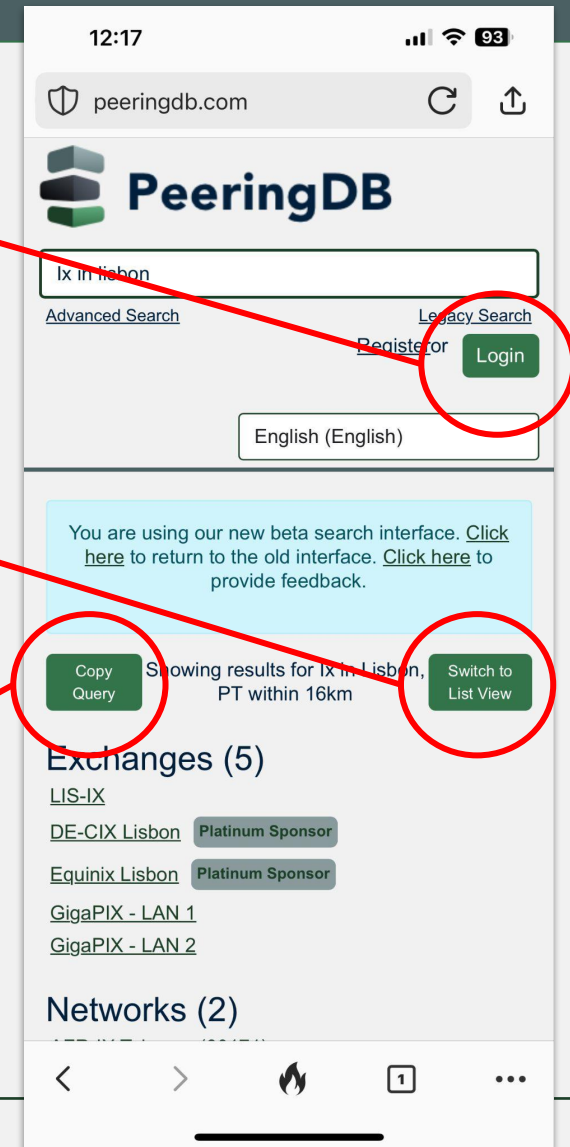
12:17

93

peeringdb.com

PeeringDB

Ix in lisbon

Advanced Search

Legacy Search

Register or

Login

English (English)

You are using our new beta search interface. Click here to return to the old interface. Click here to provide feedback.

Copy Query

Showing results for Ix in Lisbon, PT within 16km

Switch to List View

Exchanges (5)

LIS-IX

DE-CIX Lisbon Platinum Sponsor

Equinix Lisbon Platinum Sponsor

GigaPIX - LAN 1

GigaPIX - LAN 2

Networks (2)

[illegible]

1